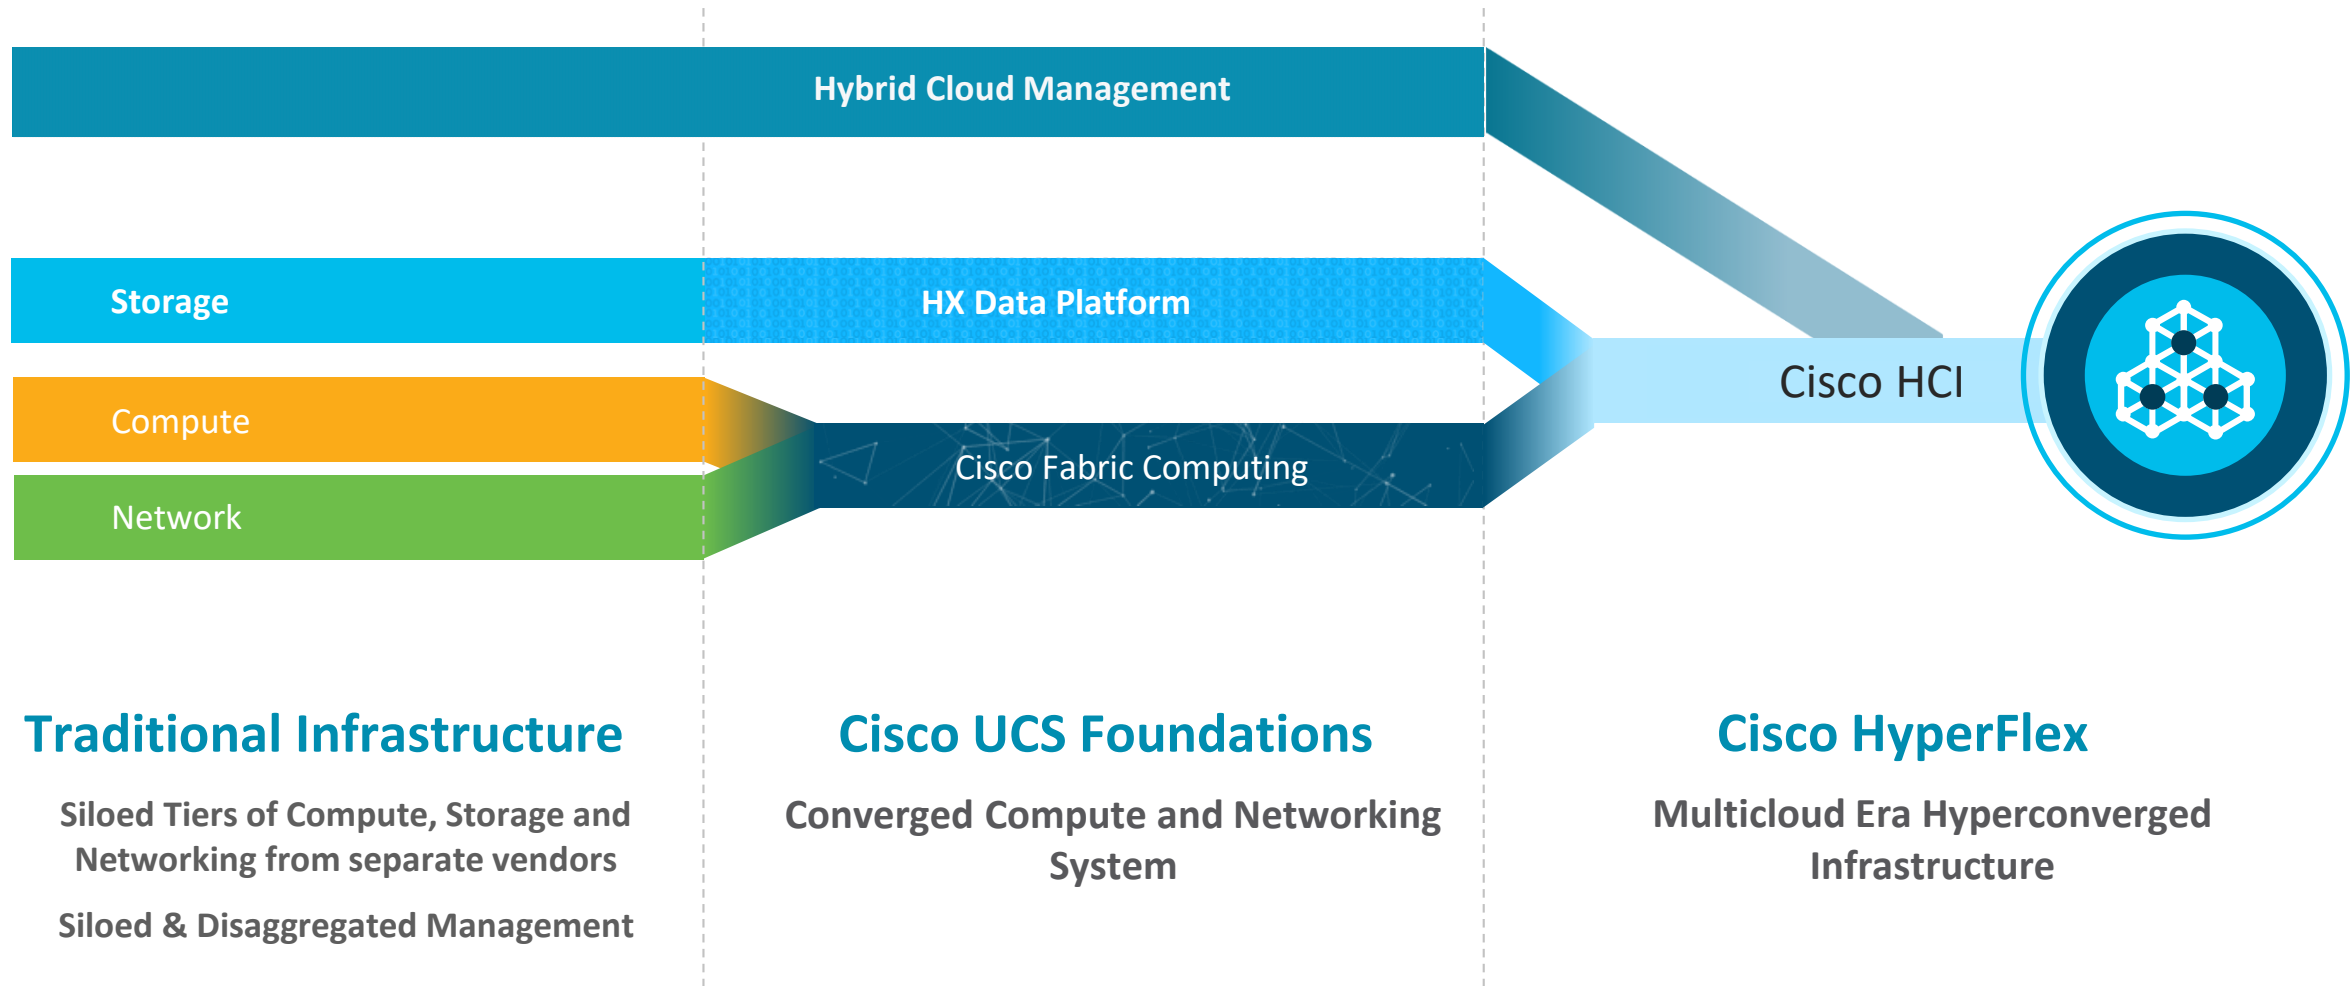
Hybrid Cloud Management

Storage

HX Data Platform

Compute

Network

Cisco Fabric Computing

Cisco HCI

Traditional Infrastructure

Siloed Tiers of Compute, Storage and Networking from separate vendors

Siloed & Disaggregated Management

Cisco UCS Foundations

Converged Compute and Networking System

Cisco HyperFlex

Multicloud Era Hyperconverged Infrastructure